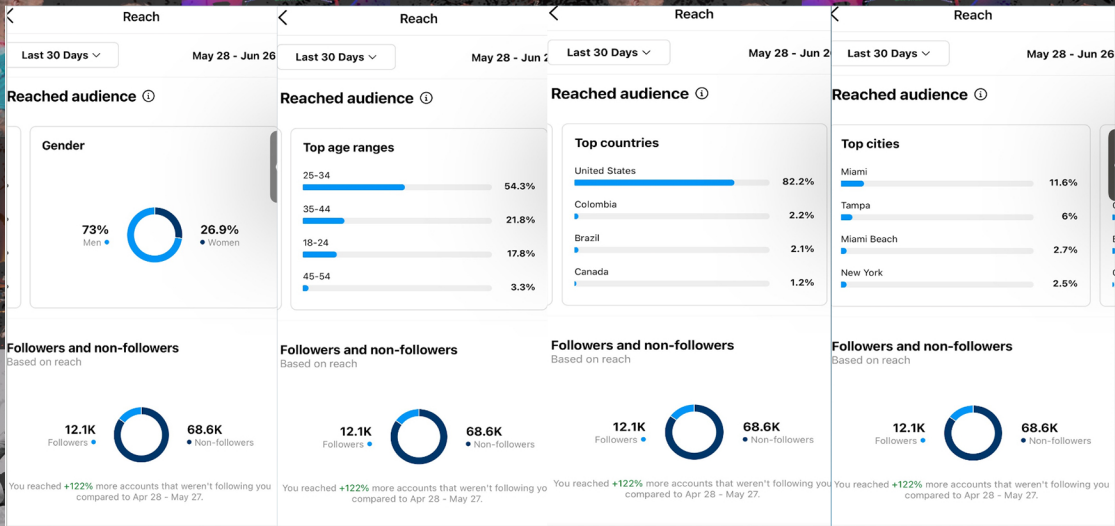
Reach

Last 30 Days

May 28 - Jun 26

Reached audience

Gender

73%
Men

26.9%
Women

Followers and non-followers
Based on reach

12.1K
Followers

68.6K
Non-followers

You reached +122% more accounts that weren't following you compared to Apr 28 - May 27.

Reach

Last 30 Days

May 28 - Jun

Reached audience

Top age ranges

25-34 54.3%
35-44 21.8%
18-24 17.8%
45-54 3.3%

Followers and non-followers
Based on reach

12.1K
Followers

68.6K
Non-followers

You reached +122% more accounts that weren't following you compared to Apr 28 - May 27.

Reach

Last 30 Days

May 28 - Jun 2

Reached audience

Top countries

United States 82.2%
Colombia 2.2%
Brazil 2.1%
Canada 1.2%

Followers and non-followers
Based on reach

12.1K
Followers

68.6K
Non-followers

You reached +122% more accounts that weren't following you compared to Apr 28 - May 27.

Reach

Last 30 Days

May 28 - Jun 26

Reached audience

Top cities

Miami 11.6%
Tampa 6%
Miami Beach 2.7%
New York 2.5%

Followers and non-followers
Based on reach

12.1K
Followers

68.6K
Non-followers

You reached +122% more accounts that weren't following you compared to Apr 28 - May 27.